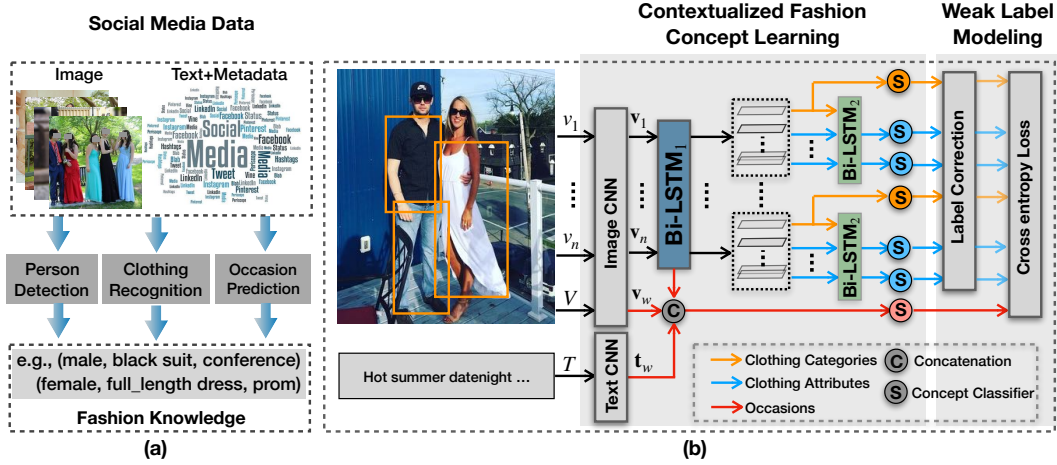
Social Media Data

Image

Text+Metadata

Social Media Facebook Tweet Instagram Pinterest LinkedIn Hashtags Status Blog Vine

Person Detection

Clothing Recognition

Occasion Prediction

e.g., (male, black suit, conference) (female, full_length dress, prom)

Fashion Knowledge

(a)

Contextualized Fashion Concept Learning

Weak Label Modeling

$v_1$

$v_n$

$V$

Image CNN

$\mathbf{v}_1$

$\mathbf{v}_n$

$\mathbf{v}_w$

Bi-LSTM$_1$

Bi-LSTM$_2$

Bi-LSTM$_2$

S

C

Label Correction

Cross entropy Loss

Hot summer datenight ...

$T$

Text CNN

$\mathbf{t}_w$

Clothing Categories

Clothing Attributes

Occasions

C Concatenation

S Concept Classifier

(b)